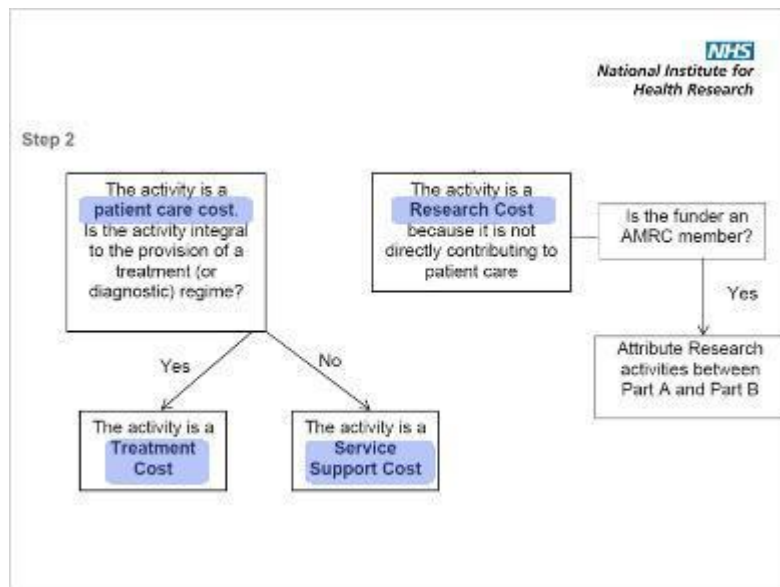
NHS
National Institute for Health Research

Step 2

The activity is a patient care cost. Is the activity integral to the provision of a treatment (or diagnostic) regime?

Yes

No

The activity is a Treatment Cost

The activity is a Service Support Cost

The activity is a Research Cost because it is not directly contributing to patient care

Is the funder an AMRC member?

Yes

Attribute Research activities between Part A and Part B